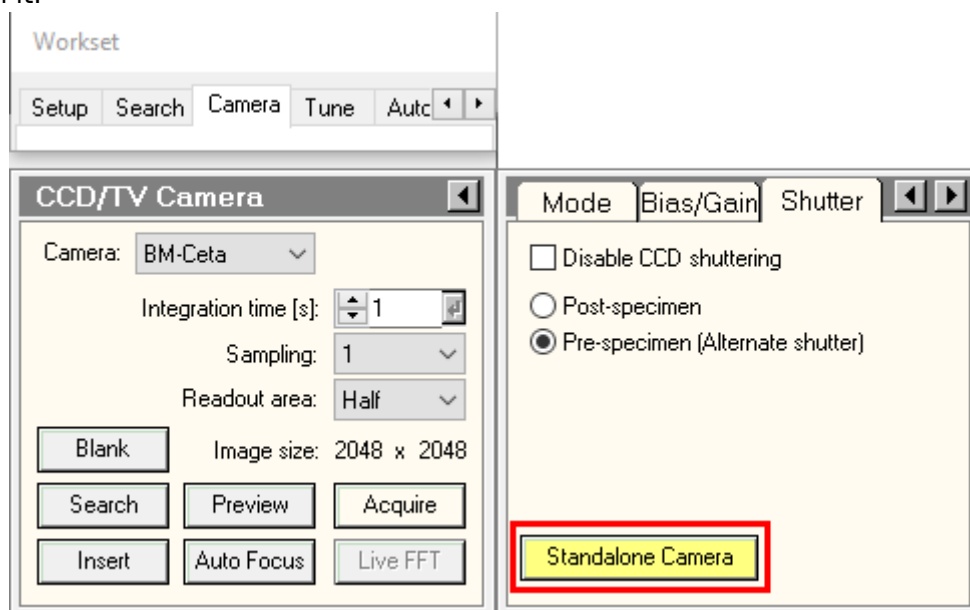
Workset

Setup Search Camera Tune Autc

CCD/TV Camera

Camera: BM-Ceta

Integration time [s]: 1

Sampling: 1

Readout area: Half

Blank

Image size: 2048 x 2048

Search

Preview

Acquire

Insert

Auto Focus

Live FFT

Mode Bias/Gain Shutter

Disable CCD shuttering

Post-specimen

Pre-specimen (Alternate shutter)

Standalone Camera